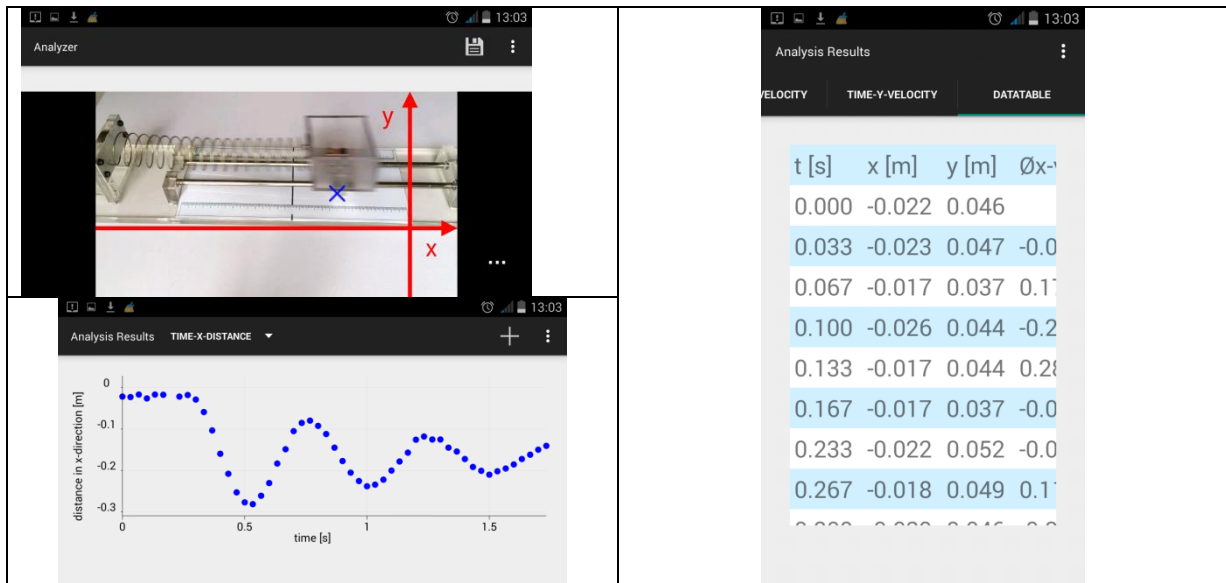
13:03
Analyzer

y
x

13:03
Analysis Results TIME-X-DISTANCE

0
-0.1
-0.2
-0.3
distance in x-direction [m]
0
0.5
1
1.5
time [s]

13:03
Analysis Results
VELOCITY TIME-Y-VELOCITY DATATABLE

| t [s] | x [m] | y [m] | Øx-v |
|---|---|---|---|
| 0.000 | -0.022 | 0.046 | |
| 0.033 | -0.023 | 0.047 | -0.0 |
| 0.067 | -0.017 | 0.037 | 0.1 |
| 0.100 | -0.026 | 0.044 | -0.2 |
| 0.133 | -0.017 | 0.044 | 0.2 |
| 0.167 | -0.017 | 0.037 | -0.0 |
| 0.233 | -0.022 | 0.052 | -0.0 |
| 0.267 | -0.018 | 0.049 | 0.1 |
| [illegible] | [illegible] | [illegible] | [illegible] |